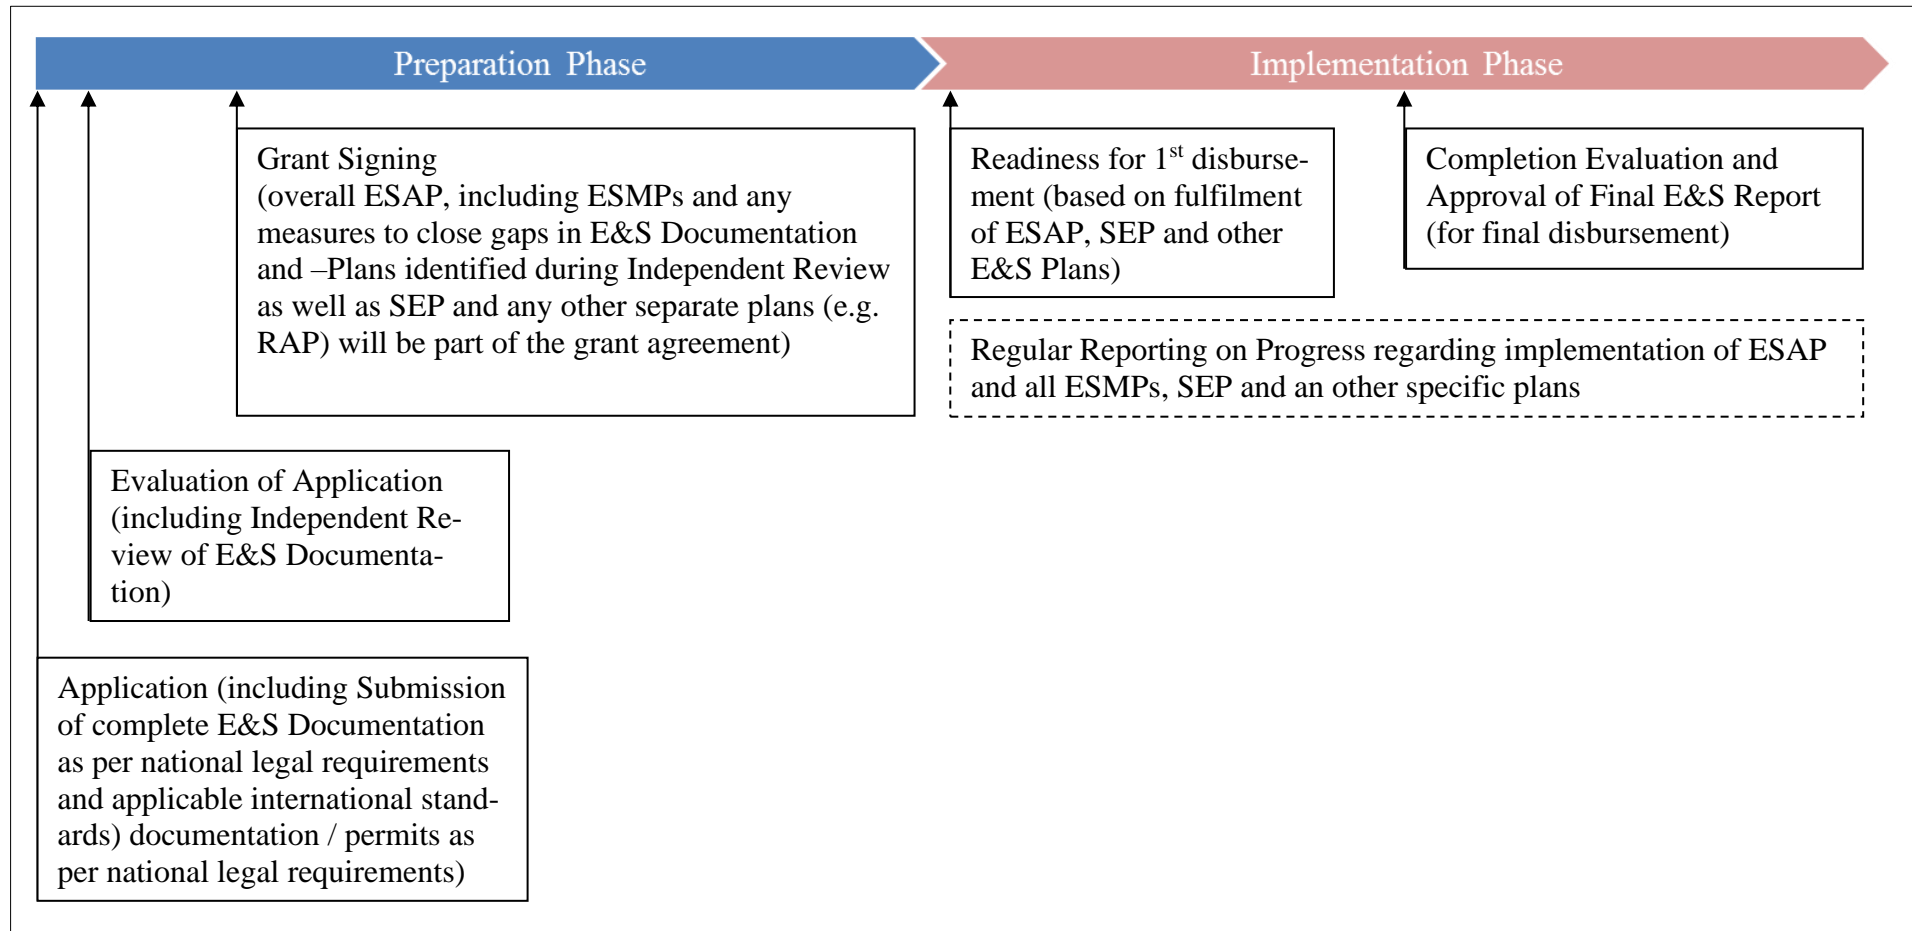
Preparation Phase

Implementation Phase

Grant Signing
(overall ESAP, including ESMPs and any measures to close gaps in E&S Documentation and –Plans identified during Independent Review as well as SEP and any other separate plans (e.g. RAP) will be part of the grant agreement)

Readiness for 1$^{st}$ disbursement (based on fulfilment of ESAP, SEP and other E&S Plans)

Completion Evaluation and Approval of Final E&S Report (for final disbursement)

Regular Reporting on Progress regarding implementation of ESAP and all ESMPs, SEP and an other specific plans

Evaluation of Application (including Independent Review of E&S Documentation)

Application (including Submission of complete E&S Documentation as per national legal requirements and applicable international standards) documentation / permits as per national legal requirements)